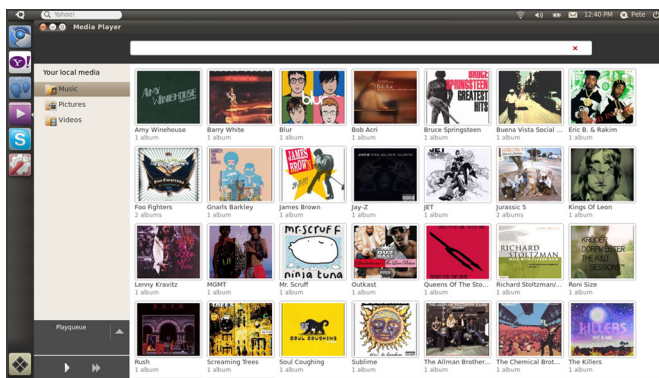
Yahoo!

12:40 PM Pete

Media Player

Your local media
Music
Pictures
Videos

Playqueue

AMY WINEHOUSE
Amy Winehouse
1 album

Barry White
1 album

Blur
1 album

Bob Acri
1 album

BRUCE SPRINGSTEEN GREATEST HITS
Bruce Springsteen
1 album

Buena Vista Social ...
1 album

Eric B. & Rakim
1 album

Foo Fighters
2 albums

Gnarls Barkley
1 album

JAMES BROWN
James Brown
1 album

Jay-Z
1 album

JET
1 album

Jurassic 5
2 albums

Kings Of Leon
1 album

Lenny Kravitz
1 album

MGMT
1 album

Mr.Scruff
ninja tuna
Mr. Scruff
1 album

Outkast
1 album

Queens Of The Ston...
1 album

RICHARD STOLTZMAN
Richard Stoltzman/...
1 album

KRIDGE DORNSBLER THE RED SESSIONS
Roni Size
1 album

Rush
1 album

Screaming Trees
1 album

Soul Coughing
1 album

Sublime
1 album

The Allman Brother...
1 album

The Chemical Brot...
1 album

THE KILLERS
The Killers
1 album